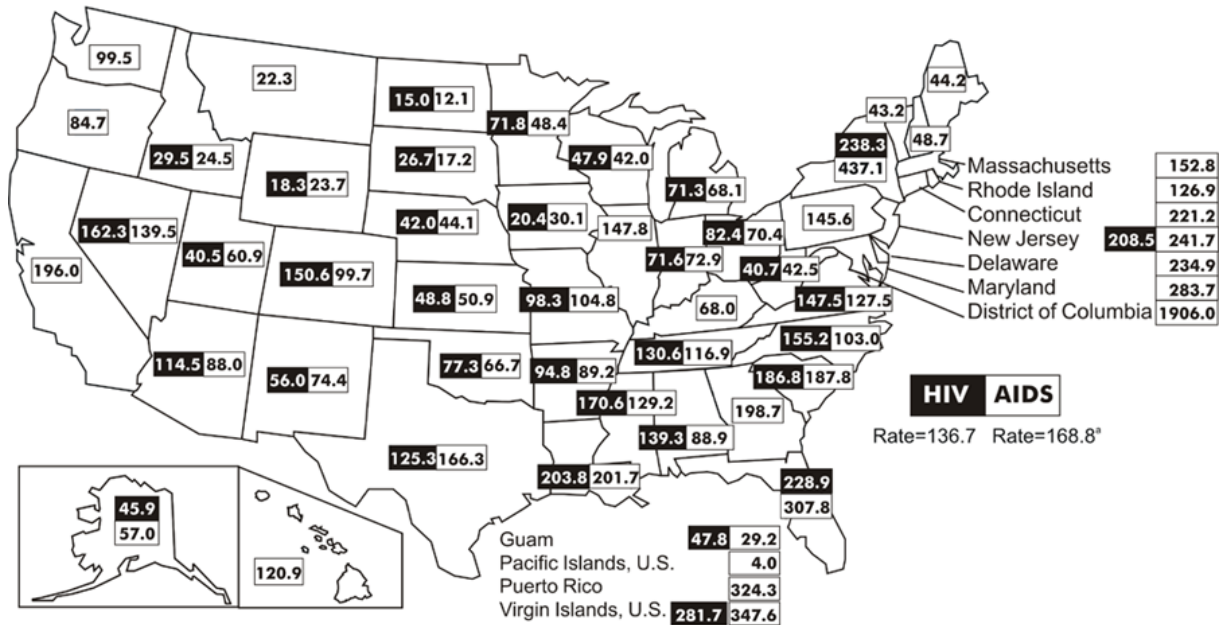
99.5
22.3
15.0 12.1
44.2
84.7
71.8 48.4
43.2
29.5 24.5
26.7 17.2
47.9 42.0
238.3
48.7
18.3 23.7
437.1
71.3 68.1
Massachusetts 152.8
Rhode Island 126.9
Connecticut 221.2
New Jersey 208.5 241.7
Delaware 234.9
Maryland 283.7
District of Columbia 1906.0
162.3 139.5
42.0 44.1
20.4 30.1
147.8
82.4 70.4
145.6
196.0
40.5 60.9
150.6 99.7
48.8 50.9
98.3 104.8
71.6 72.9
40.7 42.5
68.0
147.5 127.5
155.2 103.0
130.6 116.9
114.5 88.0
56.0 74.4
77.3 66.7
94.8 89.2
186.8 187.8
HIV AIDS
170.6 129.2
198.7
Rate=136.7 Rate=168.8$^{a}$
139.3 88.9
125.3 166.3
203.8 201.7
228.9
307.8
45.9
57.0
120.9
Guam 47.8 29.2
Pacific Islands, U.S. 4.0
Puerto Rico 324.3
Virgin Islands, U.S. 281.7 347.6